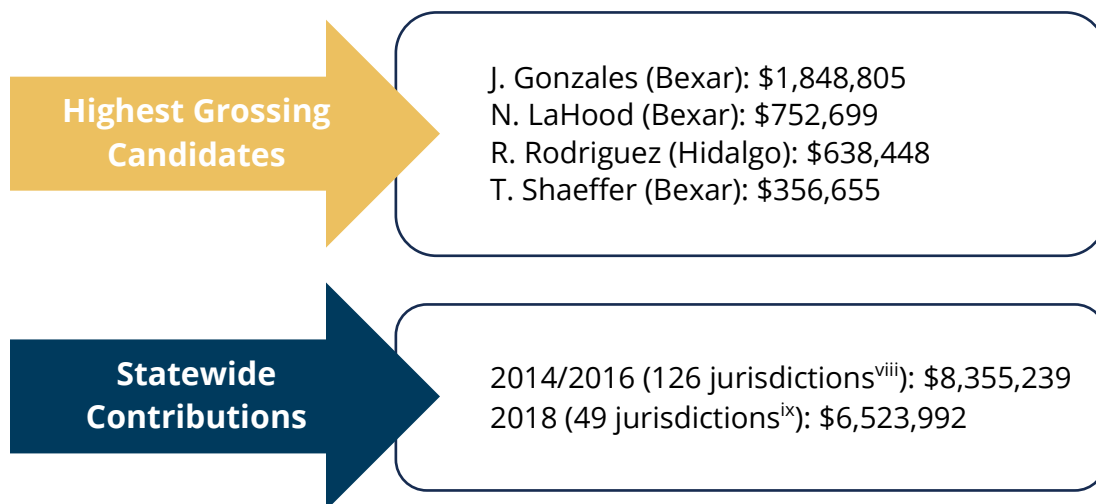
Highest Grossing Candidates

J. Gonzales (Bexar): \$1,848,805
N. LaHood (Bexar): \$752,699
R. Rodriguez (Hidalgo): \$638,448
T. Shaeffer (Bexar): \$356,655

Statewide Contributions

2014/2016 (126 jurisdictions$^{viii}$): \$8,355,239
2018 (49 jurisdictions$^{ix}$): \$6,523,992